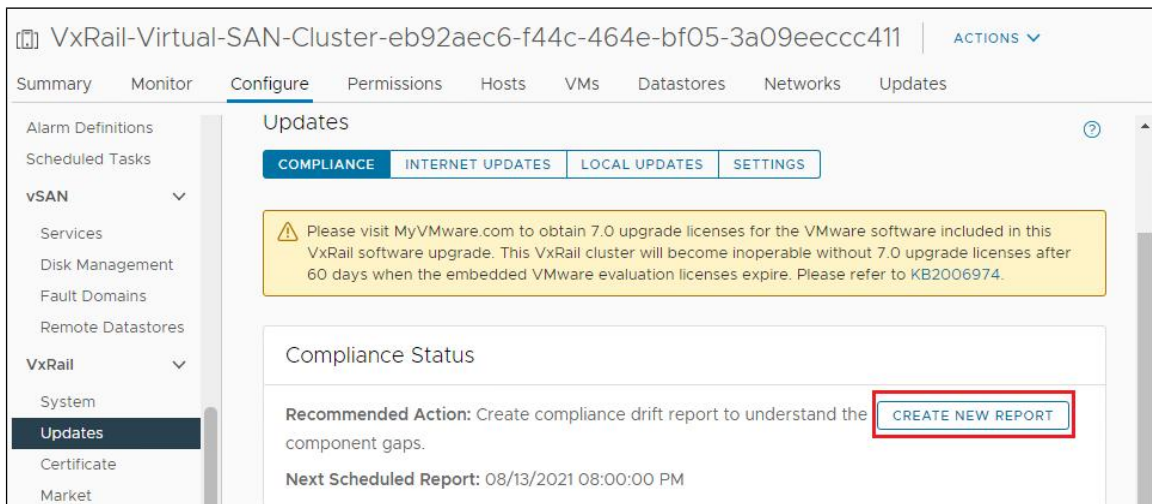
VxRail-Virtual-SAN-Cluster-eb92aec6-f44c-464e-bf05-3a09eeccc411 | ACTIONS

Summary Monitor Configure Permissions Hosts VMs Datastores Networks Updates

Alarm Definitions
Scheduled Tasks
vSAN
Services
Disk Management
Fault Domains
Remote Datastores
VxRail
System
Updates
Certificate
Market

Updates

COMPLIANCE INTERNET UPDATES LOCAL UPDATES SETTINGS

Please visit MyVMware.com to obtain 7.0 upgrade licenses for the VMware software included in this VxRail software upgrade. This VxRail cluster will become inoperable without 7.0 upgrade licenses after 60 days when the embedded VMware evaluation licenses expire. Please refer to KB2006974.

Compliance Status

Recommended Action: Create compliance drift report to understand the component gaps.

CREATE NEW REPORT

Next Scheduled Report: 08/13/2021 08:00:00 PM